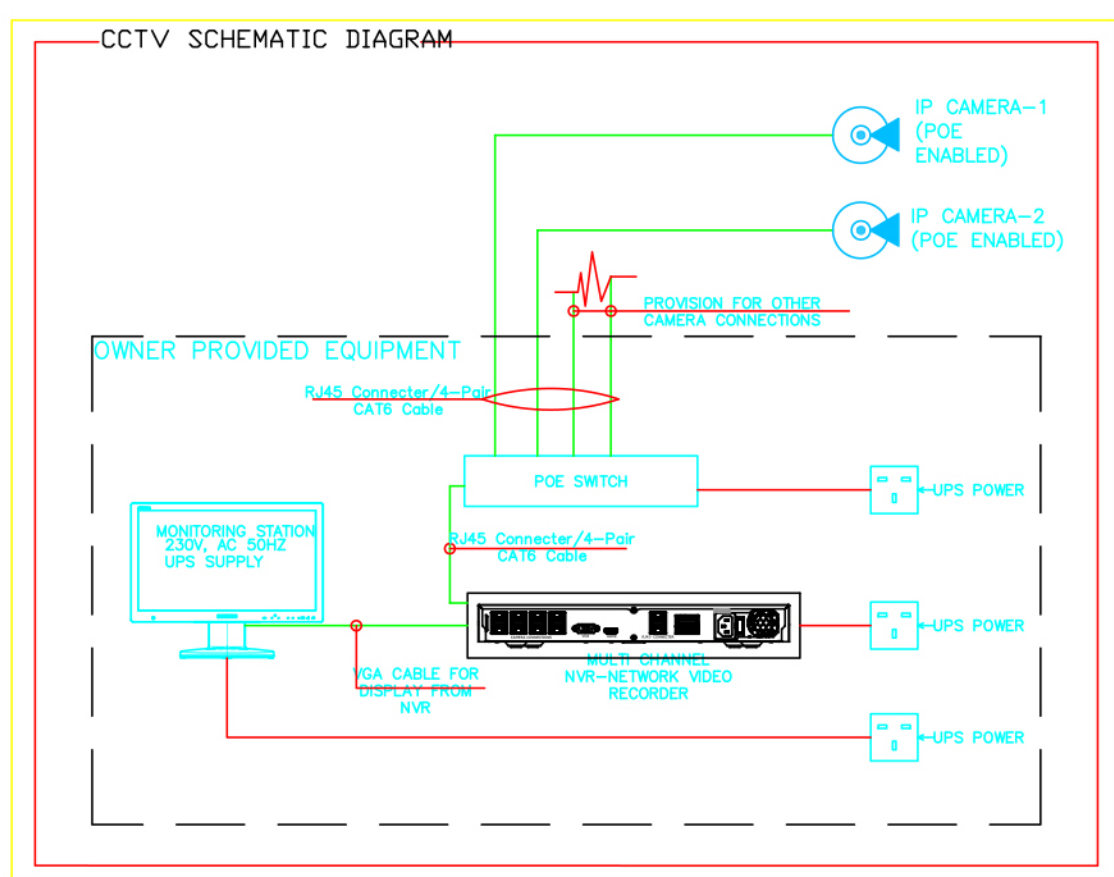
CCTV SCHEMATIC DIAGRAM

IP CAMERA–1 (POE ENABLED)

IP CAMERA–2 (POE ENABLED)

PROVISION FOR OTHER CAMERA CONNECTIONS

OWNER PROVIDED EQUIPMENT

RJ45 Connecter/4–Pair CAT6 Cable

POE SWITCH

UPS POWER

MONITORING STATION 230V, AC 50HZ UPS SUPPLY

RJ45 Connecter/4–Pair CAT6 Cable

UPS POWER

VGA CABLE FOR DISPLAY FROM NVR

MULTI CHANNEL NVR–NETWORK VIDEO RECORDER

UPS POWER